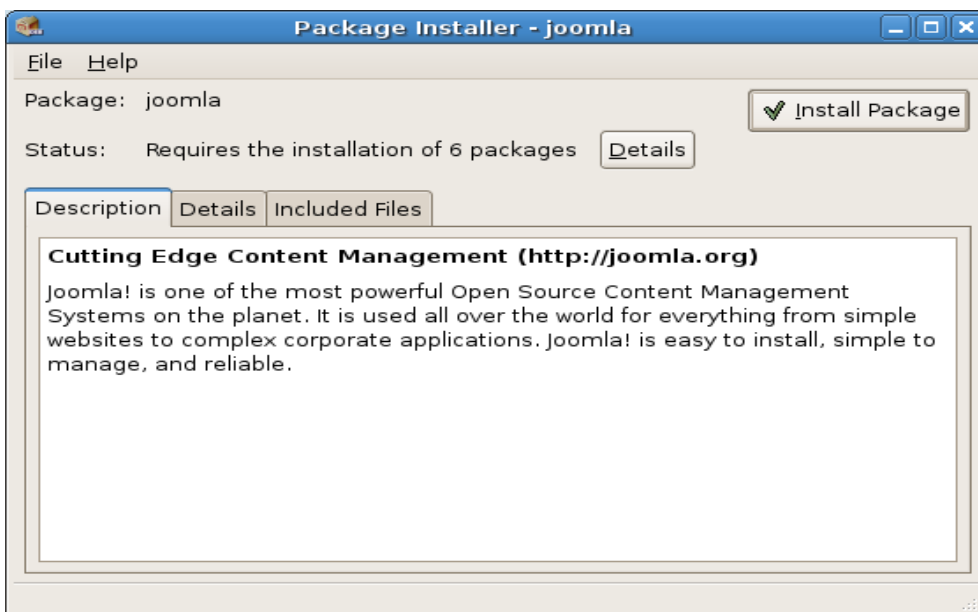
Package Installer - joomla

File Help

Package: joomla

Install Package

Status: Requires the installation of 6 packages

Details

Description | Details | Included Files

Cutting Edge Content Management (http://joomla.org)

Joomla! is one of the most powerful Open Source Content Management Systems on the planet. It is used all over the world for everything from simple websites to complex corporate applications. Joomla! is easy to install, simple to manage, and reliable.